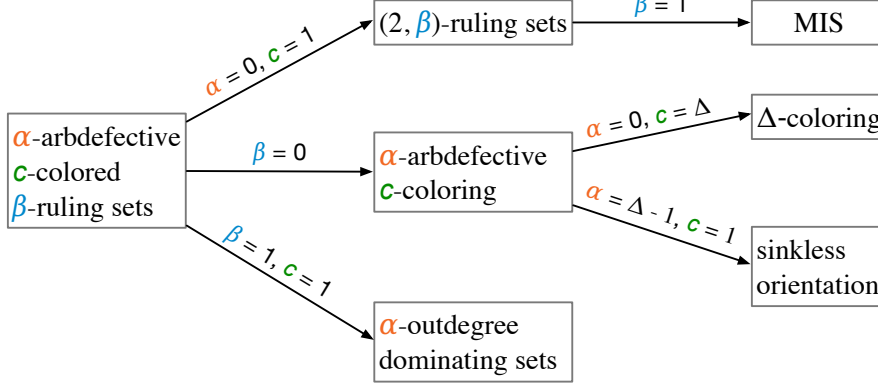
$\alpha$-arbdefective
$c$-colored
$\beta$-ruling sets

$\alpha = 0$, $c = 1$

$(2, \beta)$-ruling sets

$\beta = 1$

MIS

$\beta = 0$

$\alpha$-arbdefective
$c$-coloring

$\alpha = 0$, $c = \Delta$

$\Delta$-coloring

$\alpha = \Delta - 1$, $c = 1$

sinkless
orientation

$\beta = 1$, $c = 1$

$\alpha$-outdegree
dominating sets